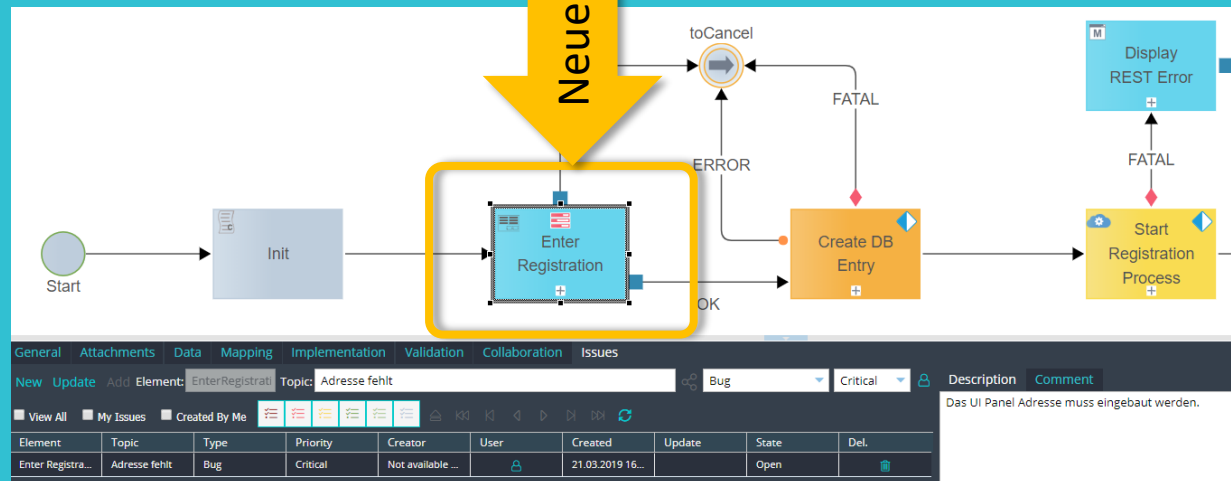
Neue

toCancel

M
Display REST Error

FATAL

ERROR

FATAL

Start

Init

Enter Registration

Create DB Entry

Start Registration Process

OK

General | Attachments | Data | Mapping | Implementation | Validation | Collaboration | Issues

New Update Add Element: EnterRegistrati Topic: Adresse fehlt Bug Critical

Description Comment

Das UI Panel Adresse muss eingebaut werden.

View All My Issues Created By Me

| Element | Topic | Type | Priority | Creator | User | Created | Update | State | Del. |
|---|---|---|---|---|---|---|---|---|---|
| Enter Registra... | Adresse fehlt | Bug | Critical | Not available ... | | 21.03.2019 16... | | Open | |